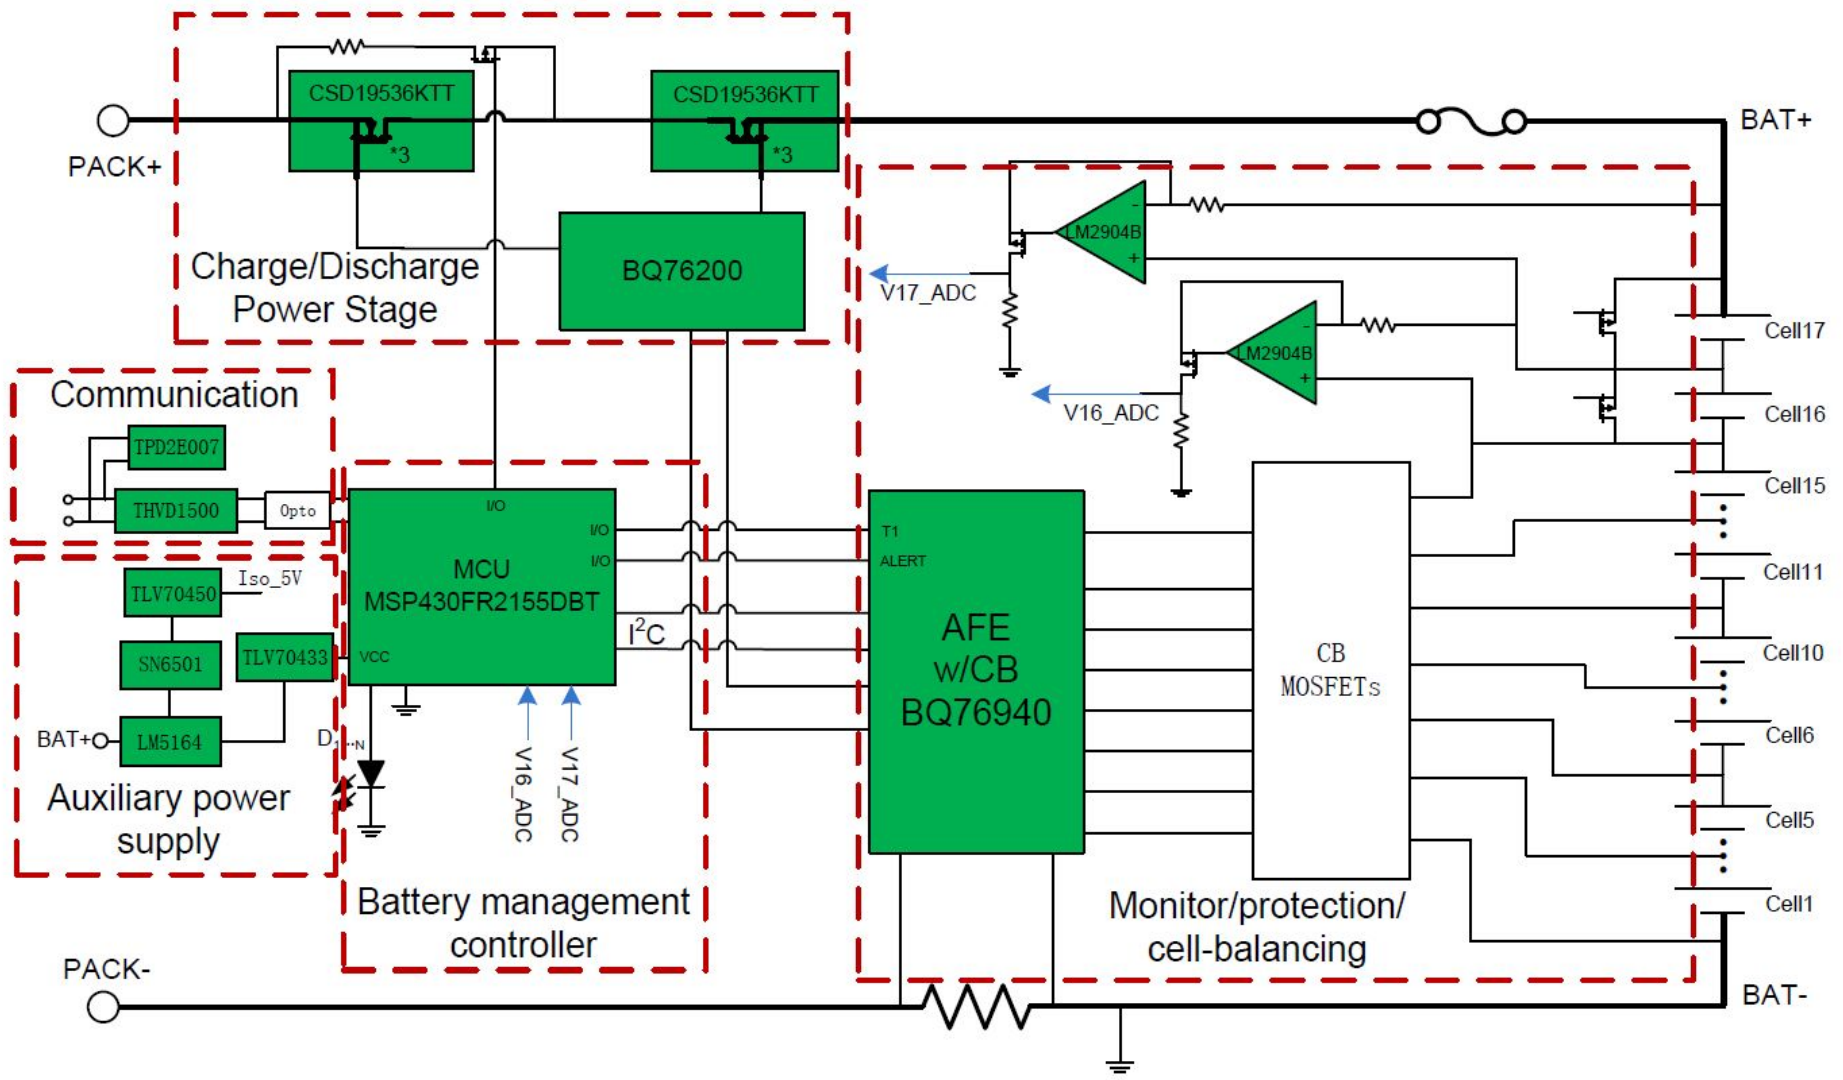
CSD19536KTT
*3
CSD19536KTT
*3
PACK+
BAT+
Charge/Discharge Power Stage
BQ76200
LM2904B
V17_ADC
LM2904B
V16_ADC
Cell17
Cell16
Cell15
Cell11
Cell10
Cell6
Cell5
Cell1
Communication
TPD2E007
THVD1500
Opto
I/O
I/O
I/O
MCU
MSP430FR2155DBT
$I^2C$
VCC
T1
ALERT
AFE
w/CB
BQ76940
CB
MOSFETs
TLV70450
Iso_5V
SN6501
TLV70433
BAT+
LM5164
$D_{1\cdots N}$
V16_ADC
V17_ADC
Auxiliary power supply
Battery management controller
Monitor/protection/ cell-balancing
PACK-
BAT-